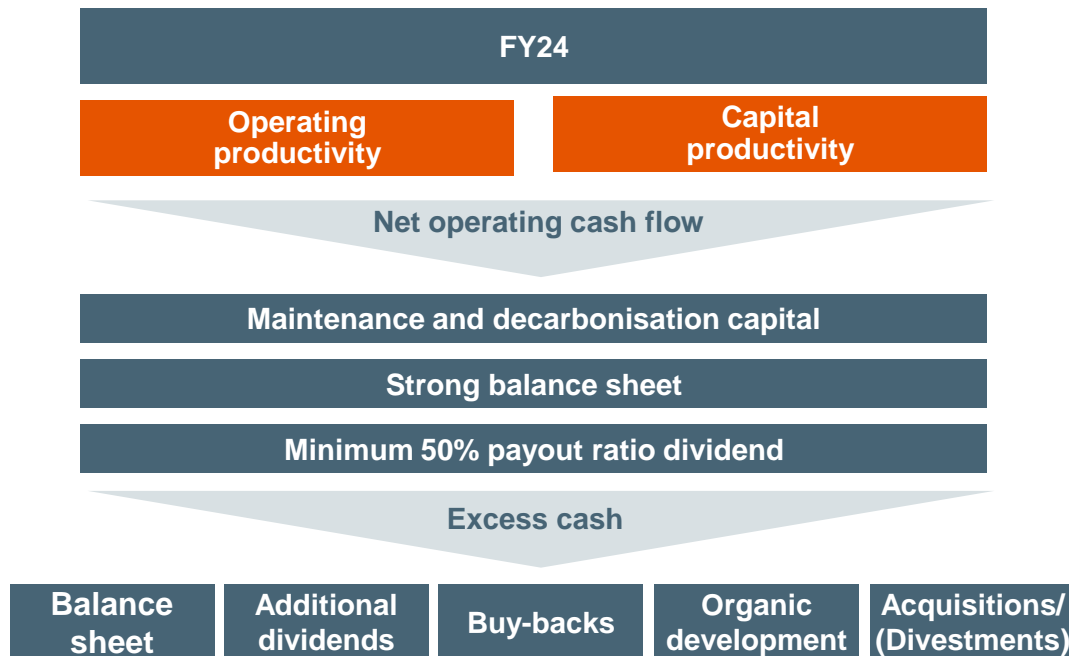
FY24

Operating productivity

Capital productivity

Net operating cash flow

Maintenance and decarbonisation capital

Strong balance sheet

Minimum 50% payout ratio dividend

Excess cash

Balance sheet

Additional dividends

Buy-backs

Organic development

Acquisitions/ (Divestments)